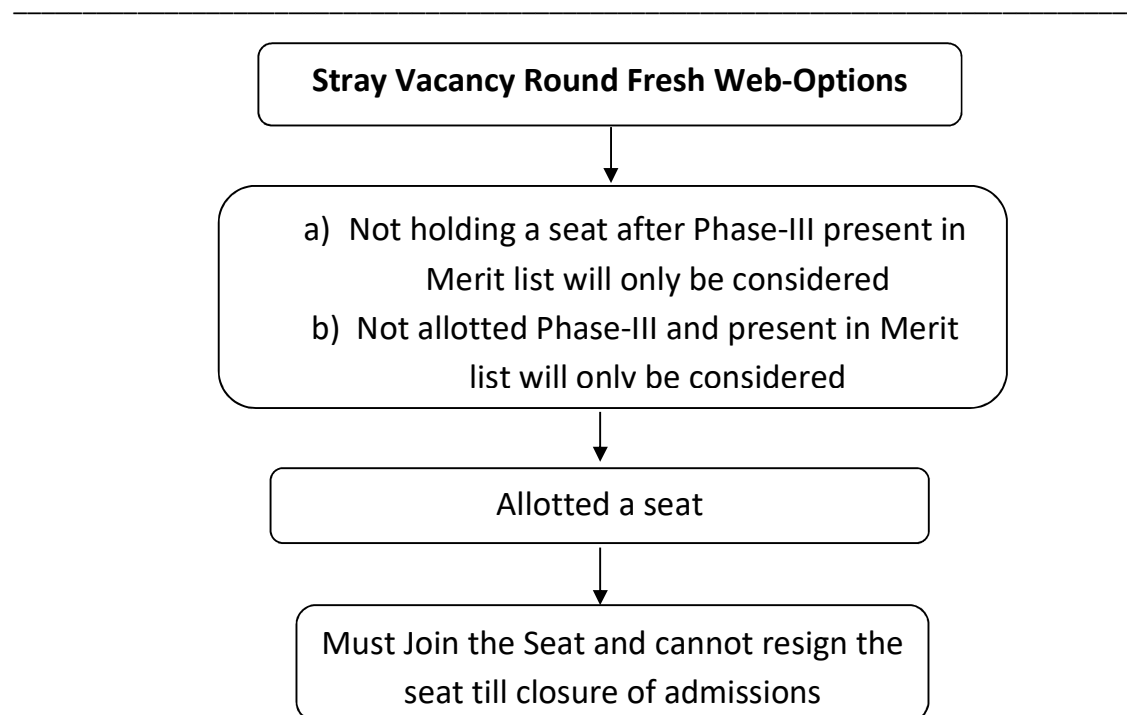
Stray Vacancy Round Fresh Web-Options

a) Not holding a seat after Phase-III present in Merit list will only be considered
b) Not allotted Phase-III and present in Merit list will only be considered

Allotted a seat

Must Join the Seat and cannot resign the seat till closure of admissions